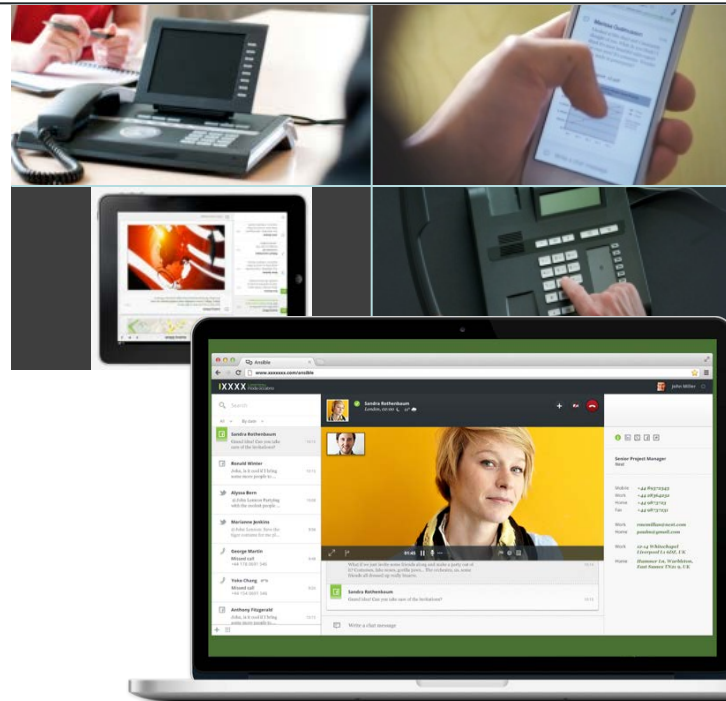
Ansible

www.xxxxxx.com/ansible

IXXXX

John Miller

Search

All By date

Sandra Rothenbaum

Ronald Winter

Alyssa Born

Marianne Jenkins

George Martin

Missed call

Yoko Chang

Missed call

Anthony Fitzgerald

Sandra Rothenbaum

London, 00:00

Sandra Rothenbaum

Write a chat message

Senior Project Manager

Mobile

Work

Home

Fax

Work

Home

Work

Home